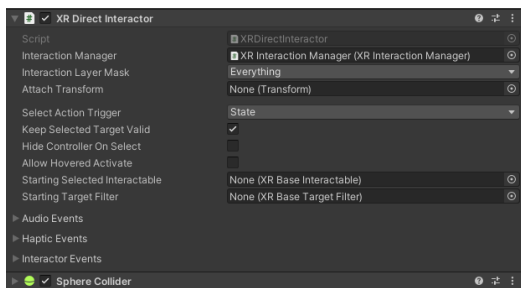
XR Direct Interactor

| | |
|---|---|
| Script | XRDirectInteractor |
| Interaction Manager | XR Interaction Manager (XR Interaction Manager) |
| Interaction Layer Mask | Everything |
| Attach Transform | None (Transform) |
| Select Action Trigger | State |
| Keep Selected Target Valid | ✓ |
| Hide Controller On Select | |
| Allow Hovered Activate | |
| Starting Selected Interactable | None (XR Base Interactable) |
| Starting Target Filter | None (XR Base Target Filter) |

Audio Events

Haptic Events

Interactor Events

Sphere Collider